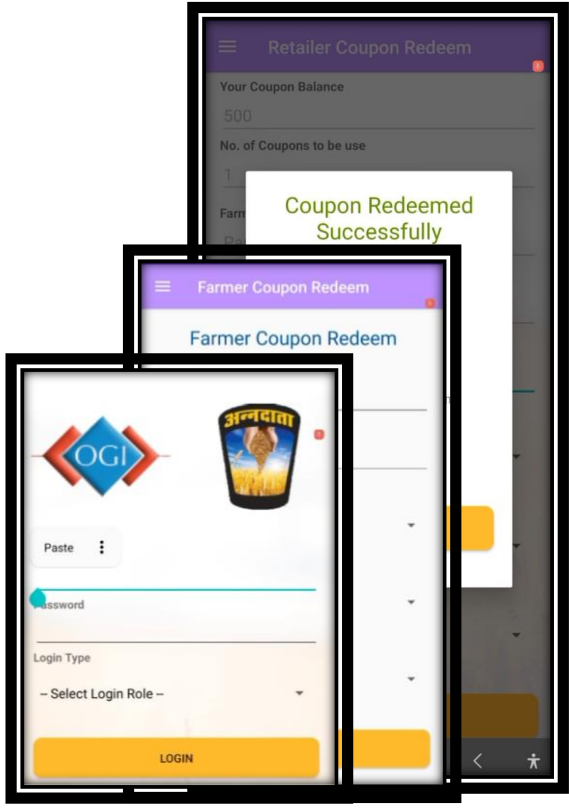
Retailer Coupon Redeem

Your Coupon Balance

500

No. of Coupons to be use

1

Farm

Coupon Redeemed Successfully

Farmer Coupon Redeem

Farmer Coupon Redeem

OGI

अन्नदाता

Paste

Password

Login Type

-- Select Login Role --

LOGIN